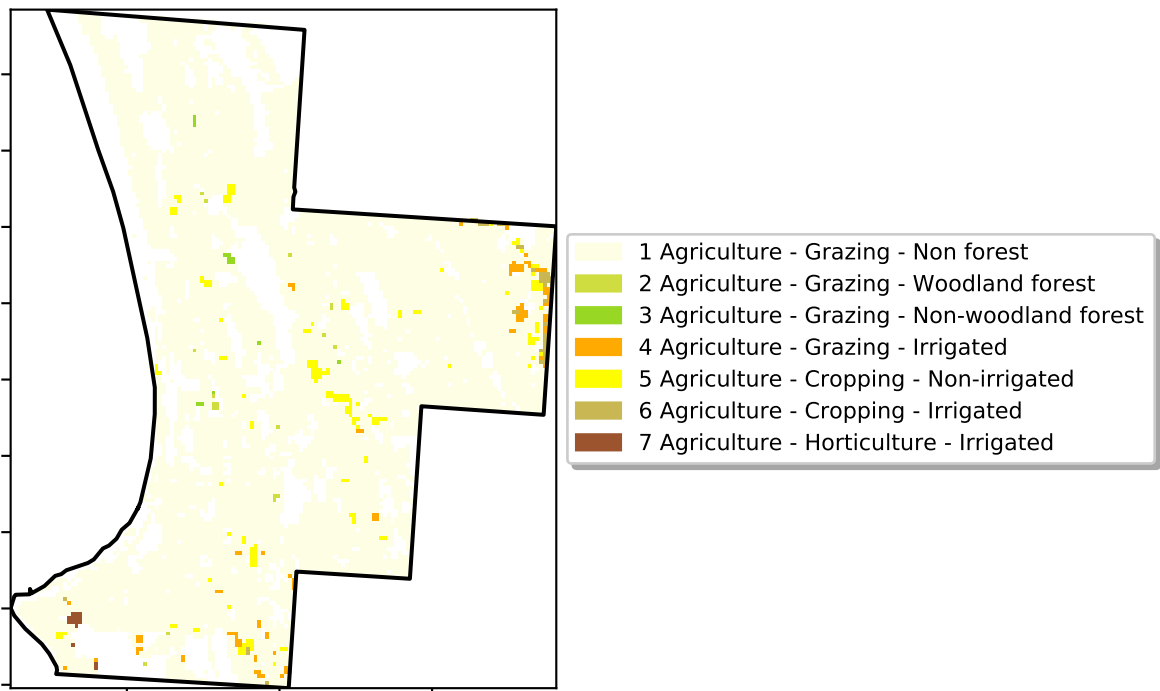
1 Agriculture - Grazing - Non forest
2 Agriculture - Grazing - Woodland forest
3 Agriculture - Grazing - Non-woodland forest
4 Agriculture - Grazing - Irrigated
5 Agriculture - Cropping - Non-irrigated
6 Agriculture - Cropping - Irrigated
7 Agriculture - Horticulture - Irrigated